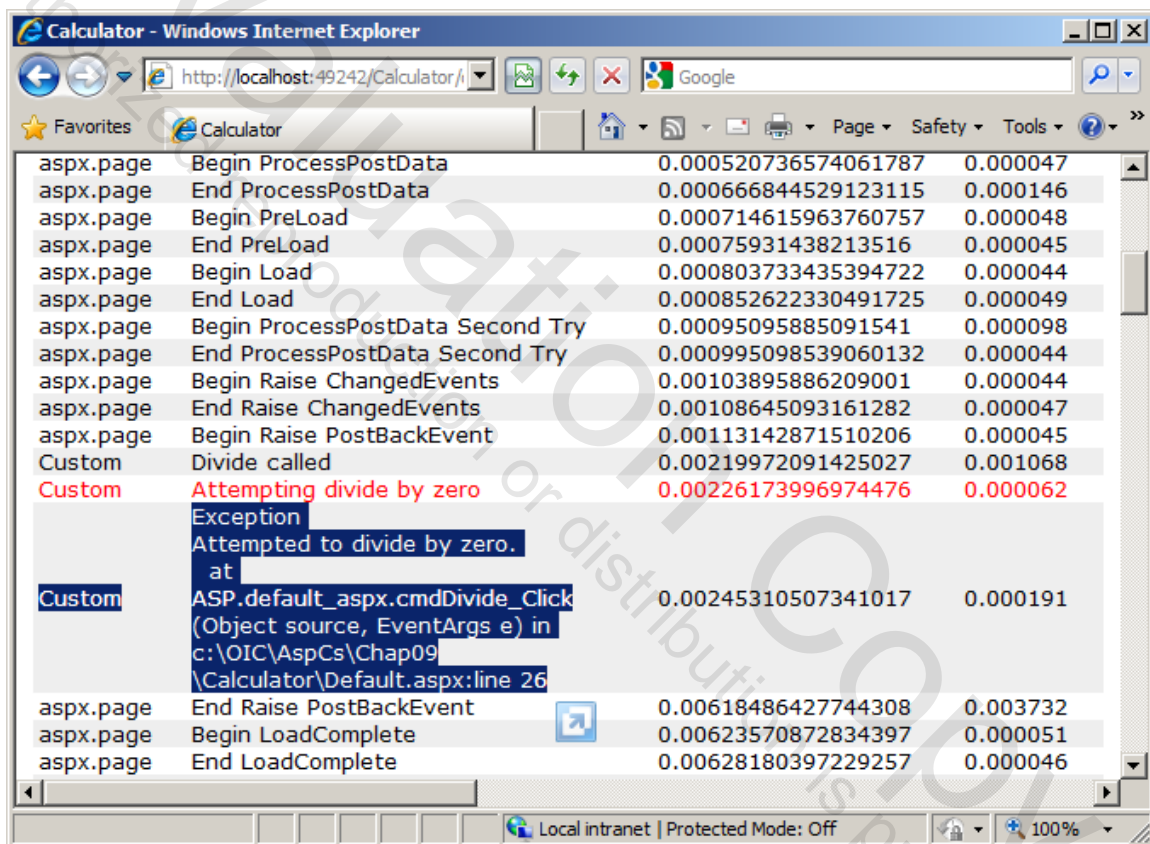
Calculator - Windows Internet Explorer

http://localhost:49242/Calculator/

Google

Favorites

Calculator

Page ▾ Safety ▾ Tools ▾

| | | | |
|---|---|---|---|
| aspx.page | Begin ProcessPostData | 0.000520736574061787 | 0.000047 |
| aspx.page | End ProcessPostData | 0.000666844529123115 | 0.000146 |
| aspx.page | Begin PreLoad | 0.000714615963760757 | 0.000048 |
| aspx.page | End PreLoad | 0.00075931438213516 | 0.000045 |
| aspx.page | Begin Load | 0.000803733435394722 | 0.000044 |
| aspx.page | End Load | 0.000852622330491725 | 0.000049 |
| aspx.page | Begin ProcessPostData Second Try | 0.00095095885091541 | 0.000098 |
| aspx.page | End ProcessPostData Second Try | 0.000995098539060132 | 0.000044 |
| aspx.page | Begin Raise ChangedEvents | 0.00103895886209001 | 0.000044 |
| aspx.page | End Raise ChangedEvents | 0.00108645093161282 | 0.000047 |
| aspx.page | Begin Raise PostBackEvent | 0.00113142871510206 | 0.000045 |
| Custom | Divide called | 0.00219972091425027 | 0.001068 |
| Custom | Attempting divide by zero | 0.00226173996974476 | 0.000062 |
| Custom | Exception Attempted to divide by zero. at ASP.default_aspx.cmdDivide_Click (Object source, EventArgs e) in c:\OIC\AspCs\Chap09 \Calculator\Default.aspx:line 26 | 0.00245310507341017 | 0.000191 |
| aspx.page | End Raise PostBackEvent | 0.00618486427744308 | 0.003732 |
| aspx.page | Begin LoadComplete | 0.00623570872834397 | 0.000051 |
| aspx.page | End LoadComplete | 0.00628180397229257 | 0.000046 |

Local intranet | Protected Mode: Off

100%

Evaluation Copy
Unauthorized reproduction or distribution is prohibited